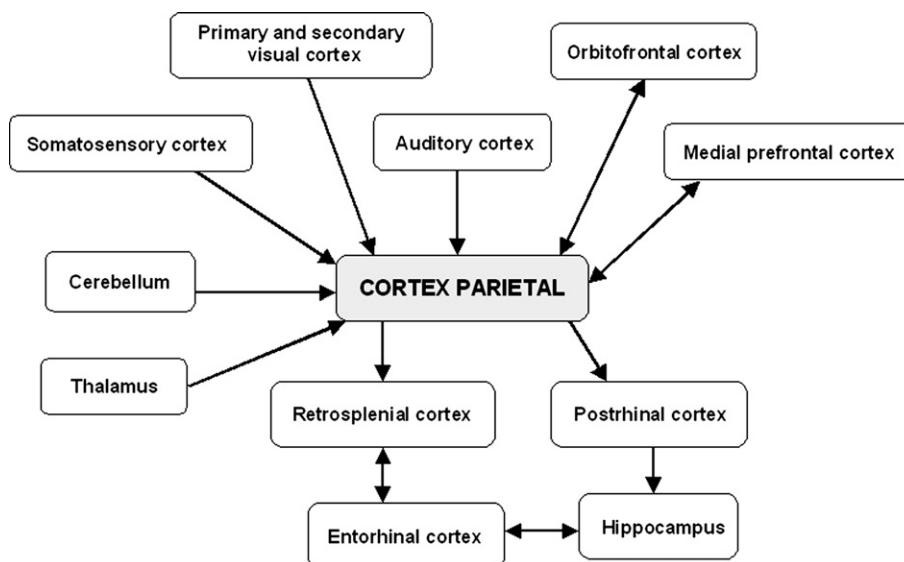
Primary and secondary visual cortex

Orbitofrontal cortex

Somatosensory cortex

Auditory cortex

Medial prefrontal cortex

Cerebellum

CORTEX PARIETAL

Thalamus

Retrosplenial cortex

Postrhinal cortex

Entorhinal cortex

Hippocampus